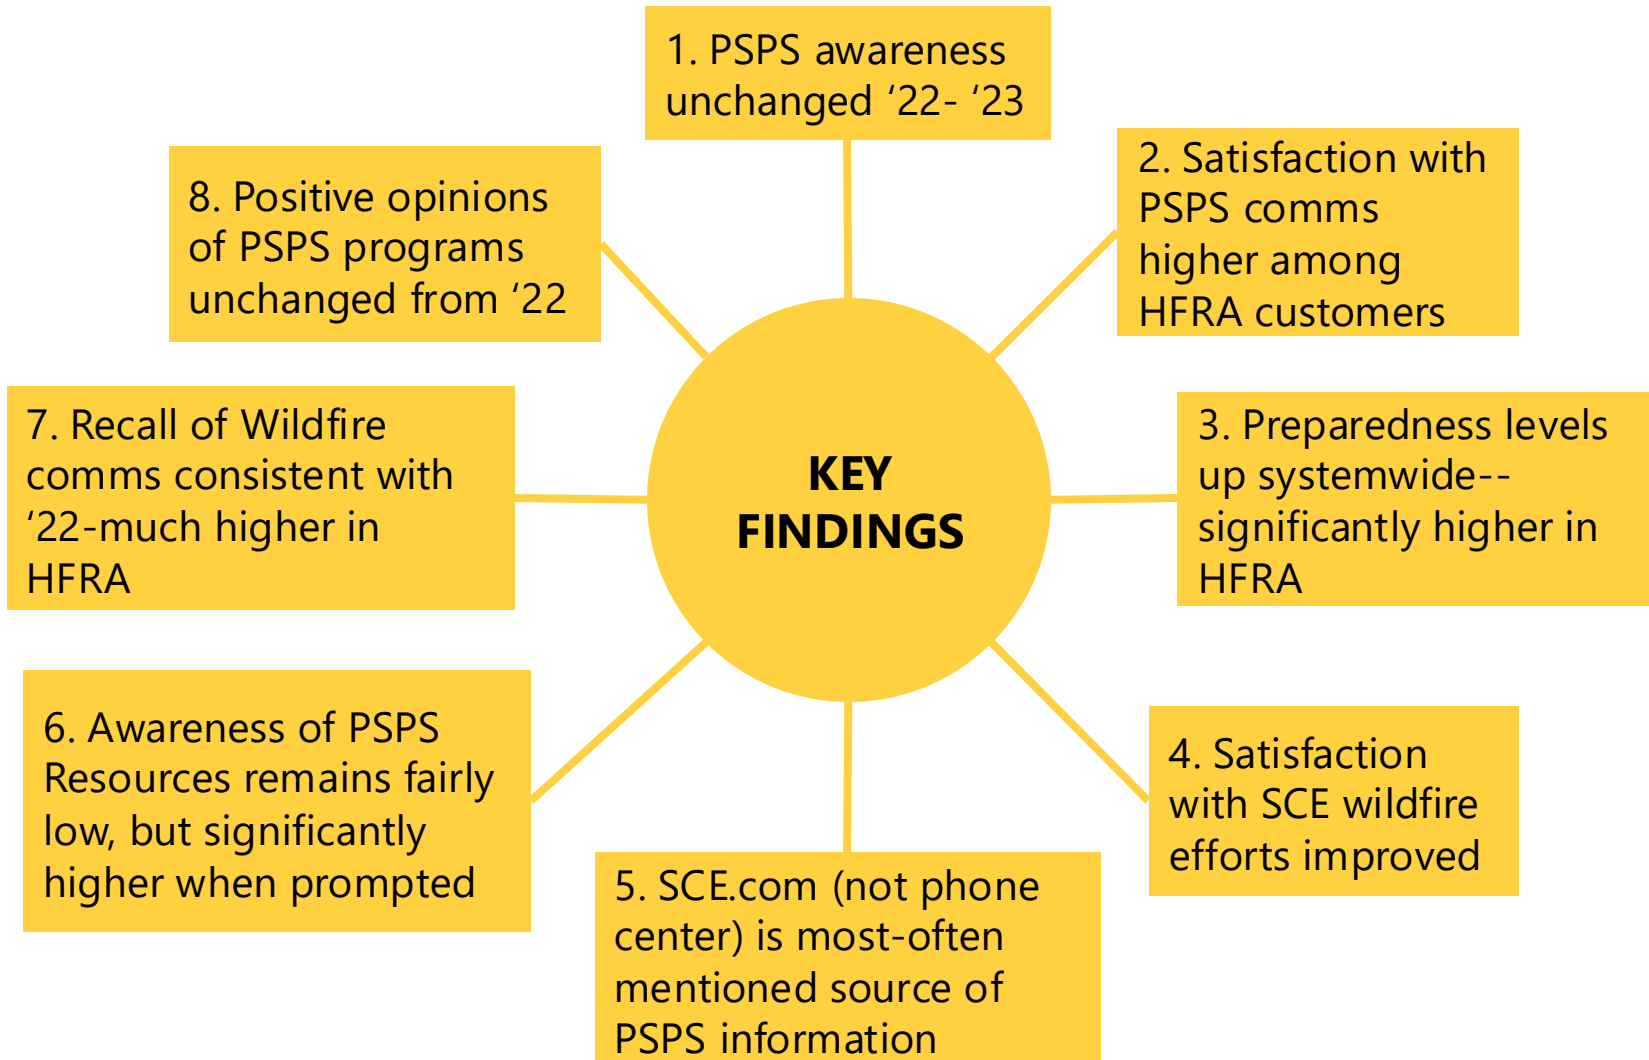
KEY FINDINGS

1. PSPS awareness unchanged ‘22- ‘23

2. Satisfaction with PSPS comms higher among HFRA customers

3. Preparedness levels up systemwide-- significantly higher in HFRA

4. Satisfaction with SCE wildfire efforts improved

5. SCE.com (not phone center) is most-often mentioned source of PSPS information

6. Awareness of PSPS Resources remains fairly low, but significantly higher when prompted

7. Recall of Wildfire comms consistent with ‘22-much higher in HFRA

8. Positive opinions of PSPS programs unchanged from ‘22